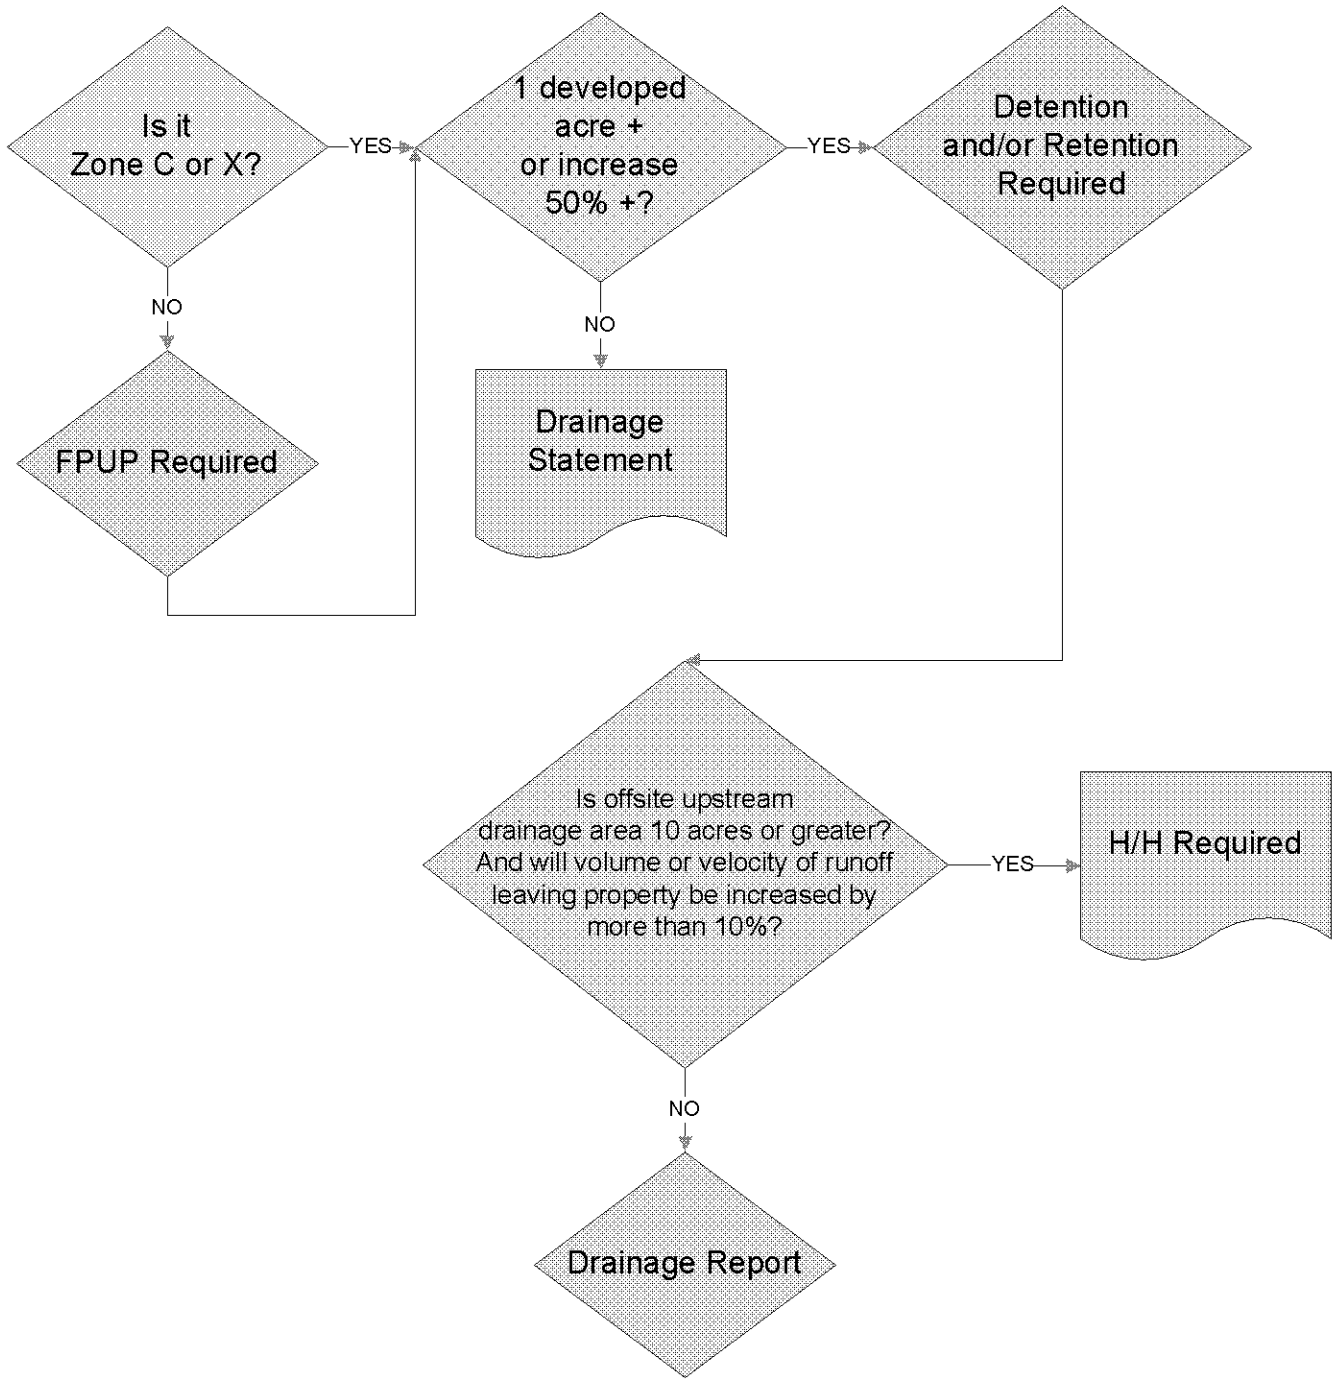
Is it Zone C or X?

YES

1 developed acre + or increase 50% +?

YES

Detention and/or Retention Required

NO

FPUP Required

NO

Drainage Statement

Is offsite upstream drainage area 10 acres or greater? And will volume or velocity of runoff leaving property be increased by more than 10%?

YES

H/H Required

NO

Drainage Report